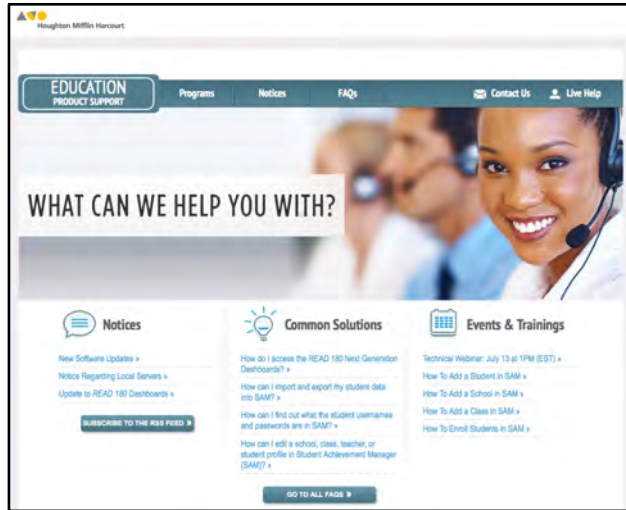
Houghton Mifflin Harcourt

EDUCATION
PRODUCT SUPPORT

Programs Notices FAQs

Contact Us Live Help

WHAT CAN WE HELP YOU WITH?

Notices

New Software Updates »

Notice Regarding Local Servers »

Update to READ 180 Dashboards »

SUBSCRIBE TO THE RSS FEED »

Common Solutions

How do I access the READ 180 Next Generation Dashboards? »

How can I import and export my student data into SAM? »

How can I find out what the student usernames and passwords are in SAM? »

How can I edit a school, class, teacher, or student profile in Student Achievement Manager (SAM)? »

GO TO ALL FAQS »

Events & Trainings

Technical Webinar: July 13 at 1PM (EST) »

How To Add a Student in SAM »

How To Add a School in SAM »

How To Add a Class in SAM »

How To Enroll Students in SAM »